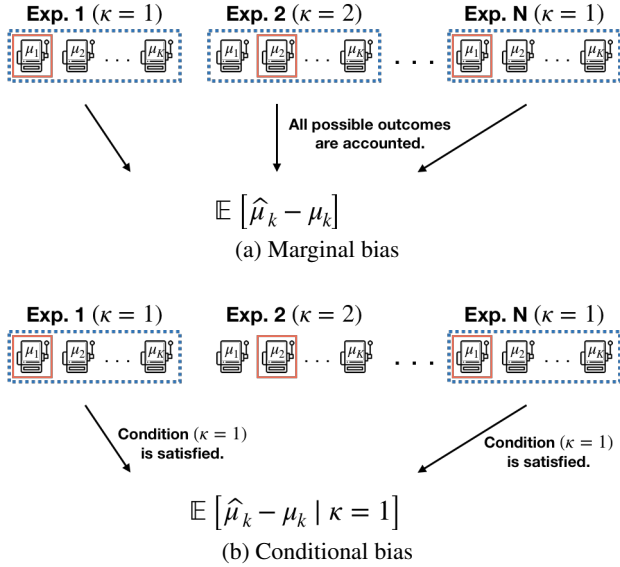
**Exp. 1** ($\kappa = 1$)

$\mu_1$ $\mu_2$ . . . $\mu_K$

**Exp. 2** ($\kappa = 2$)

$\mu_1$ $\mu_2$ . . . $\mu_K$

. . .

**Exp. N** ($\kappa = 1$)

$\mu_1$ $\mu_2$ . . . $\mu_K$

**All possible outcomes are accounted.**

$\mathbb{E}\left[\widehat{\mu}_k - \mu_k\right]$

(a) Marginal bias

**Exp. 1** ($\kappa = 1$)

$\mu_1$ $\mu_2$ . . . $\mu_K$

**Exp. 2** ($\kappa = 2$)

$\mu_1$ $\mu_2$ . . . $\mu_K$

. . .

**Exp. N** ($\kappa = 1$)

$\mu_1$ $\mu_2$ . . . $\mu_K$

**Condition** ($\kappa = 1$) **is satisfied.**

**Condition** ($\kappa = 1$) **is satisfied.**

$\mathbb{E}\left[\widehat{\mu}_k - \mu_k \mid \kappa = 1\right]$

(b) Conditional bias